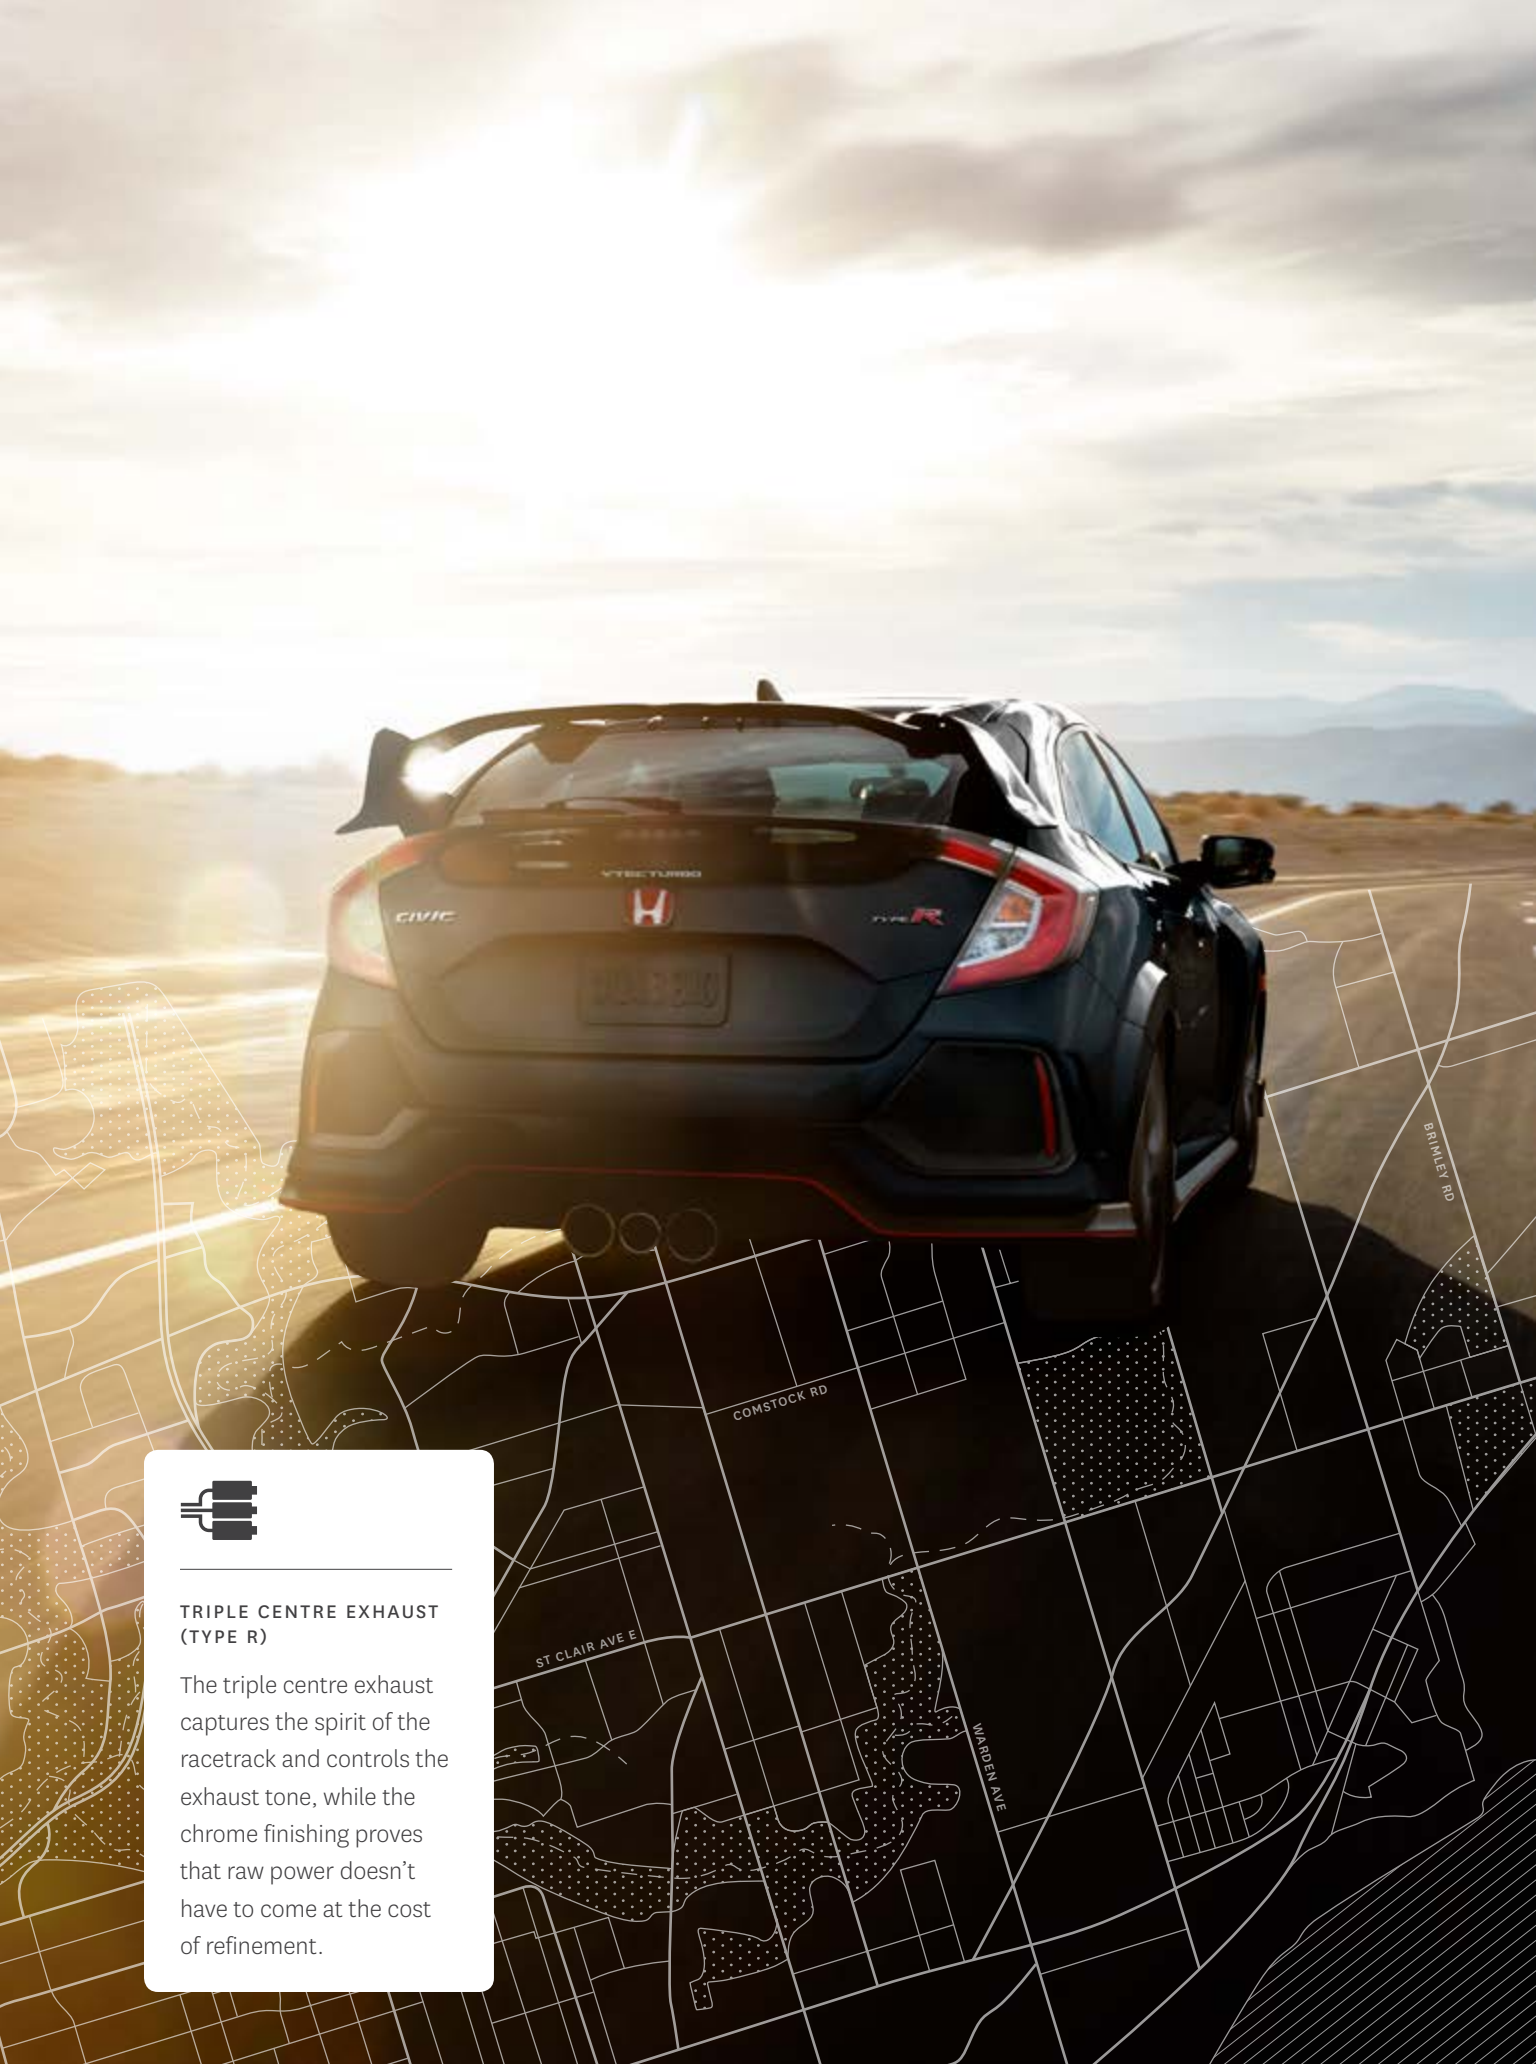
VTEC TURBO

CIVIC

TYPE R

BRIMLEY RD

COMSTOCK RD

ST CLAIR AVE E

WARDEN AVE

TRIPLE CENTRE EXHAUST (TYPE R)

The triple centre exhaust captures the spirit of the racetrack and controls the exhaust tone, while the chrome finishing proves that raw power doesn’t have to come at the cost of refinement.